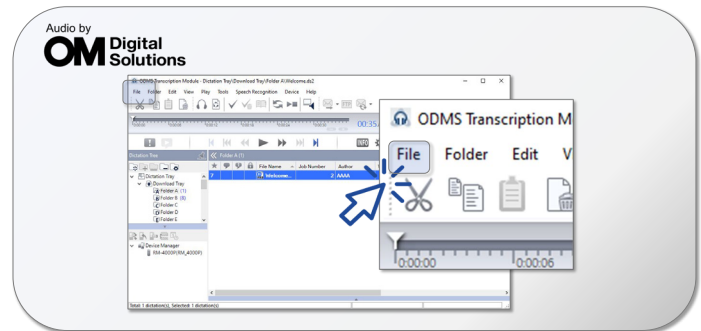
Audio by
OM Digital Solutions

ODMS Transcription Module - Dictation Tray/Download Tray/Folder A\Welcome.ds2

File Folder Edit View Play Tools Speech Recognition Device Help

00:35

Dictation Tray

Folder A (1)

File Name Job Number Author

Welcome... 2 AAAA

Dictation Tray
Download Tray
Folder A (1)
Folder B (8)
Folder C
Folder D
Folder E

Device Manager
RM-4000P(RM_4000P)

Total: 1 dictation(s), Selected: 1 dictation(s)

ODMS Transcription M

File Folder Edit V

0:00:00 0:00:06